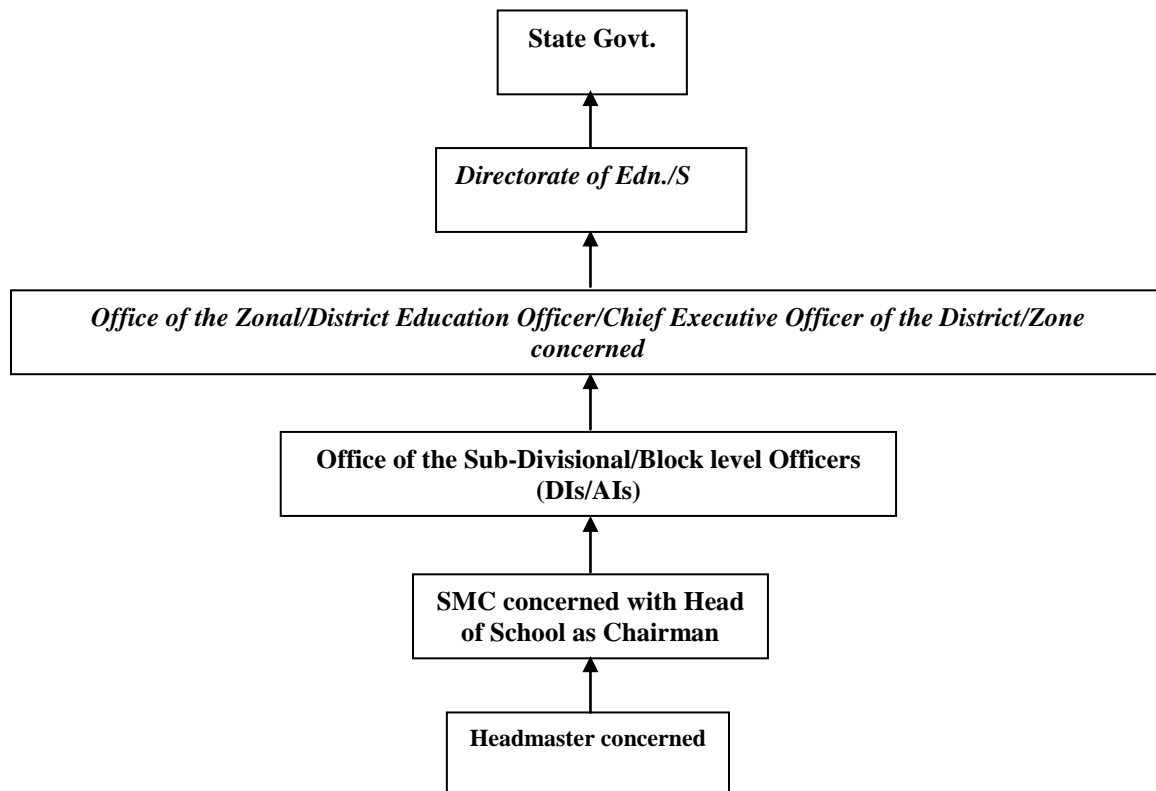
State Govt.

Directorate of Edn./S

Office of the Zonal/District Education Officer/Chief Executive Officer of the District/Zone concerned

Office of the Sub-Divisional/Block level Officers (DIs/AIs)

SMC concerned with Head of School as Chairman

Headmaster concerned